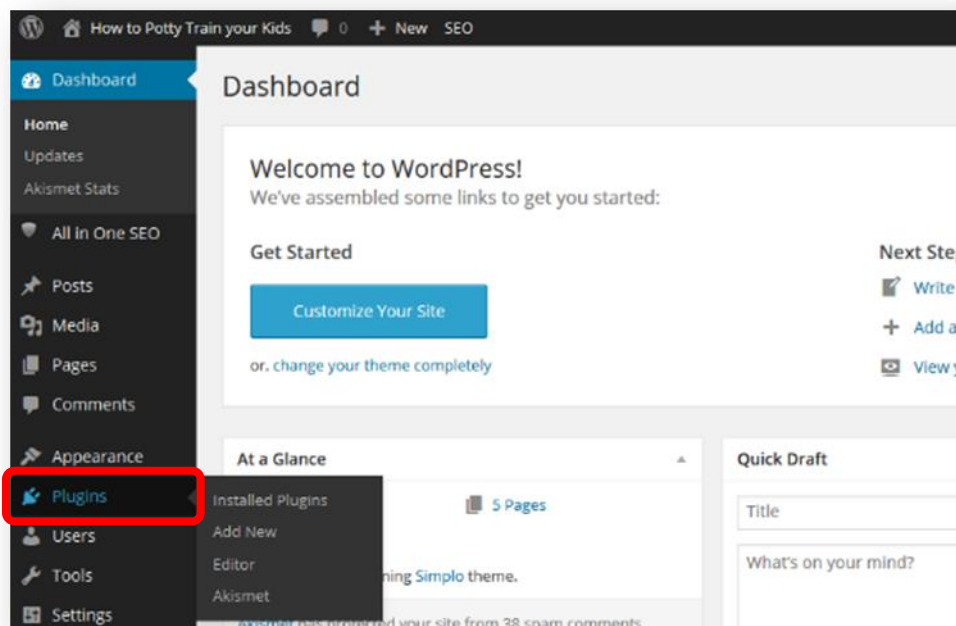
How to Potty Train your Kids 0 New SEO

Dashboard
Home
Updates
Akismet Stats
All in One SEO
Posts
Media
Pages
Comments
Appearance
Plugins
Users
Tools
Settings

Installed Plugins
Add New
Editor
Akismet

Dashboard

Welcome to WordPress!
We've assembled some links to get you started:

Get Started

Customize Your Site

or, change your theme completely

Next Ste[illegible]
Write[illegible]
Add a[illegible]
View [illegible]

At a Glance

5 Pages

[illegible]ning Simplo theme.

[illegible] your site from 38 spam comments

Quick Draft

Title

What's on your mind?